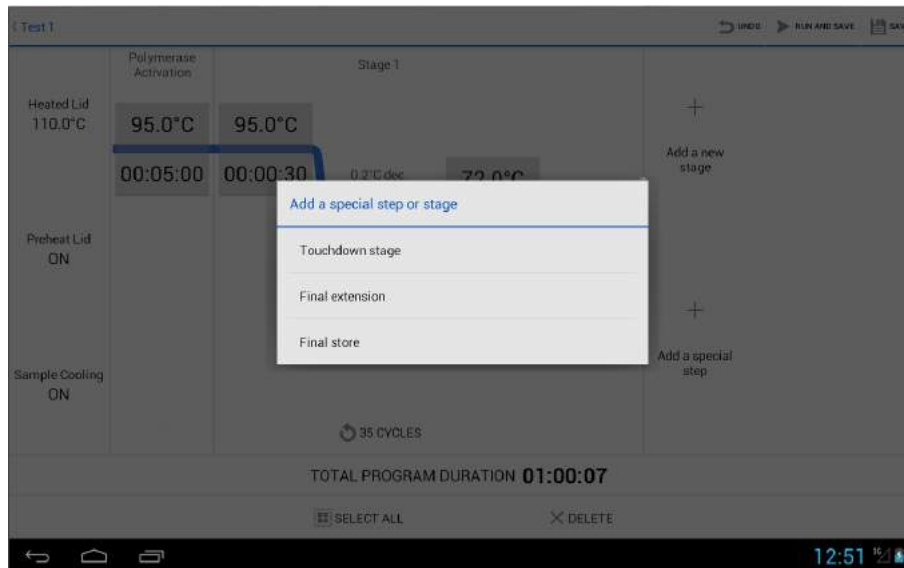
‹ Test 1

UNDO RUN AND SAVE SAV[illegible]

Polymerase Activation

Stage 1

Heated Lid 110.0°C

95.0°C

95.0°C

00:05:00

00:00:30

0.2°C dec

72.0°C

+

Add a new stage

Add a special step or stage

Touchdown stage

Final extension

Final store

Preheat Lid ON

+

Add a special step

Sample Cooling ON

35 CYCLES

TOTAL PROGRAM DURATION 01:00:07

SELECT ALL

DELETE

12:51